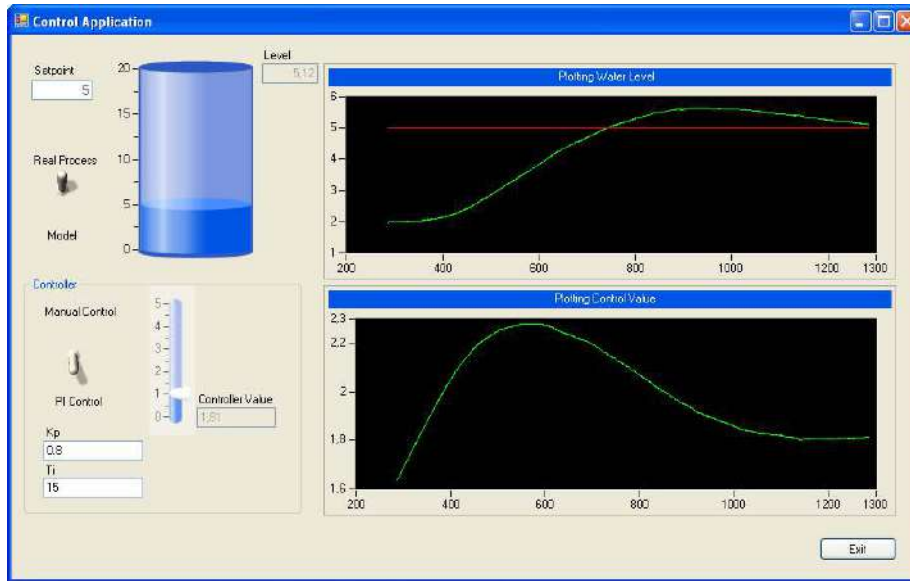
Control Application

Setpoint
5

20
15
10
5
0

Level
5,12

Real Process

Model

Plotting Water Level
6
5
4
3
2
1
200 400 600 800 1000 1200 1300

Controller
Manual Control

5
4
3
2
1
0

PI Control

Controller Value
1,81

Kp
0.8
Ti
15

Plotting Control Value
2.3
2.2
2
1.8
1.6
200 400 600 800 1000 1200 1300

Exit